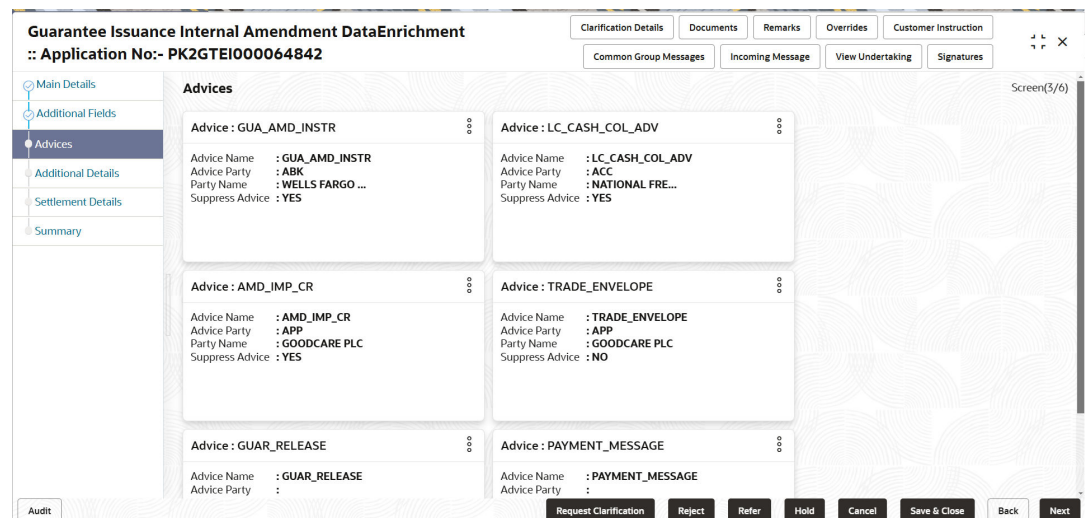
Guarantee Issuance Internal Amendment DataEnrichment
:: Application No:- PK2GTEI000064842

Clarification Details | Documents | Remarks | Overrides | Customer Instruction
Common Group Messages | Incoming Message | View Undertaking | Signatures

Main Details
Additional Fields
Advices
Additional Details
Settlement Details
Summary

Advices

Screen(3/6)

Advice : GUA_AMD_INSTR
Advice Name : GUA_AMD_INSTR
Advice Party : ABK
Party Name : WELLS FARGO ...
Suppress Advice : YES

Advice : LC_CASH_COL_ADV
Advice Name : LC_CASH_COL_ADV
Advice Party : ACC
Party Name : NATIONAL FRE...
Suppress Advice : YES

Advice : AMD_IMP_CR
Advice Name : AMD_IMP_CR
Advice Party : APP
Party Name : GOODCARE PLC
Suppress Advice : YES

Advice : TRADE_ENVELOPE
Advice Name : TRADE_ENVELOPE
Advice Party : APP
Party Name : GOODCARE PLC
Suppress Advice : NO

Advice : GUAR_RELEASE
Advice Name : GUAR_RELEASE
Advice Party :

Advice : PAYMENT_MESSAGE
Advice Name : PAYMENT_MESSAGE
Advice Party :

Audit

Request Clarification | Reject | Refer | Hold | Cancel | Save & Close | Back | Next